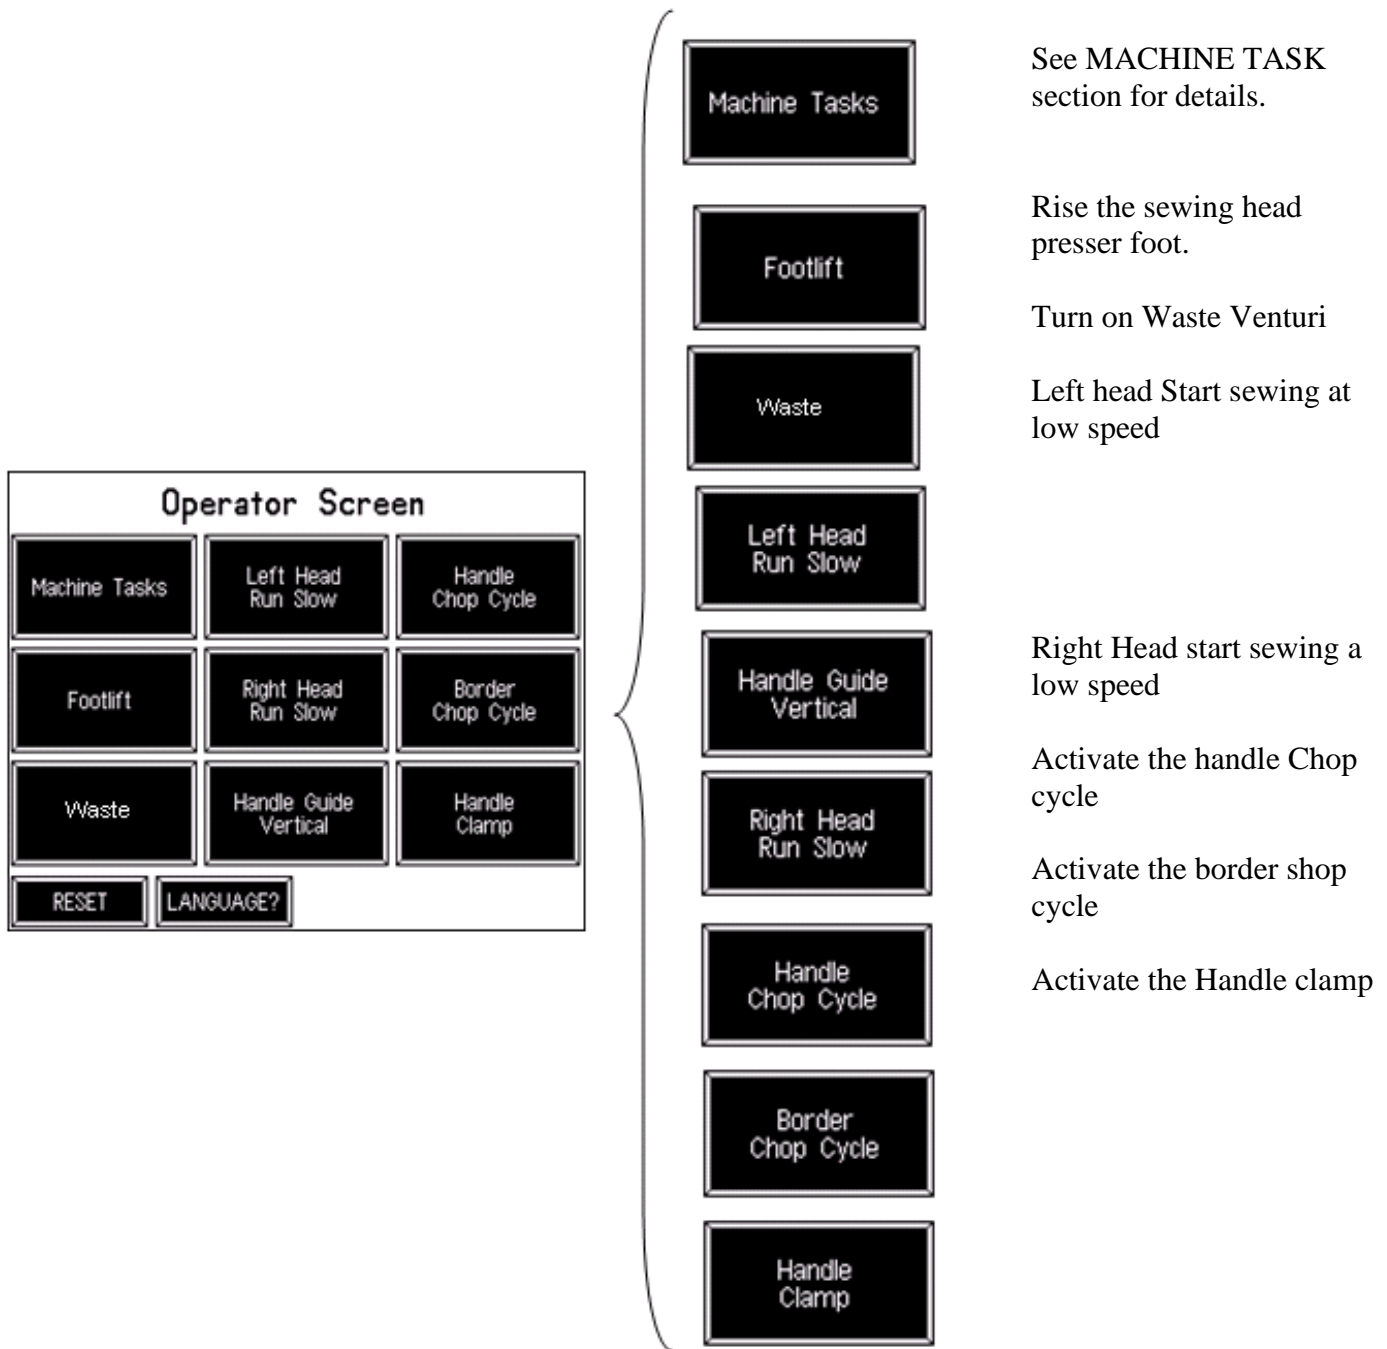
Operator Screen

Machine Tasks

Left Head Run Slow

Handle Chop Cycle

Footlift

Right Head Run Slow

Border Chop Cycle

Waste

Handle Guide Vertical

Handle Clamp

RESET

LANGUAGE?

Machine Tasks

See MACHINE TASK section for details.

Footlift

Rise the sewing head presser foot.

Waste

Turn on Waste Venturi

Left Head Run Slow

Left head Start sewing at low speed

Handle Guide Vertical

Right Head start sewing a low speed

Right Head Run Slow

Activate the handle Chop cycle

Handle Chop Cycle

Activate the border shop cycle

Border Chop Cycle

Activate the Handle clamp

Handle Clamp